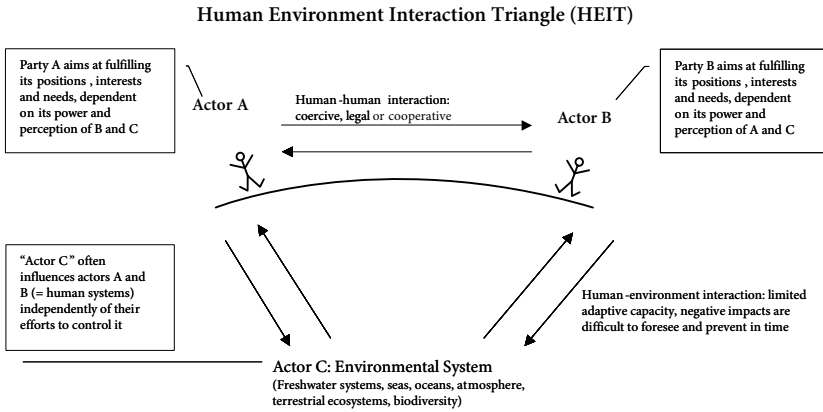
Human Environment Interaction Triangle (HEIT)

Party A aims at fulfilling its positions , interests and needs, dependent on its power and perception of B and C

Actor A

Human -human interaction: coercive, legal or cooperative

Actor B

Party B aims at fulfilling its positions , interests and needs, dependent on its power and perception of A and C

"Actor C" often influences actors A and B (= human systems) independently of their efforts to control it

Human -environment interaction: limited adaptive capacity, negative impacts are difficult to foresee and prevent in time

Actor C: Environmental System
(Freshwater systems, seas, oceans, atmosphere, terrestrial ecosystems, biodiversity)